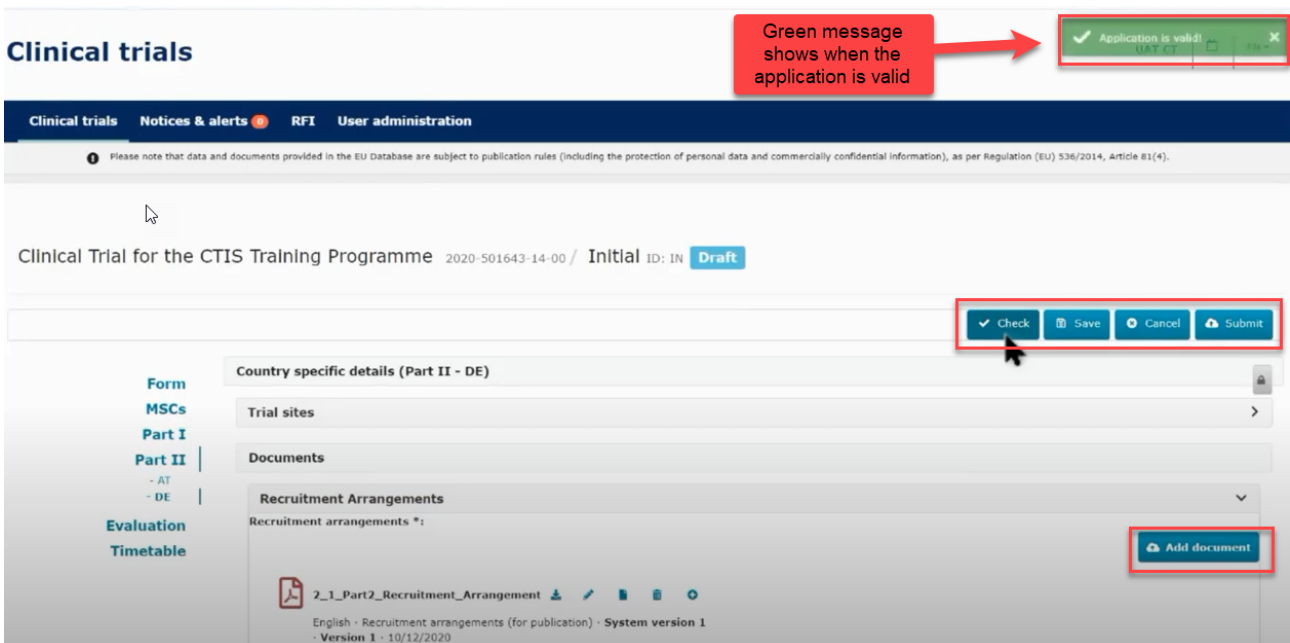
Clinical trials

Green message shows when the application is valid

Application is valid!

UAT CT

EN

Clinical trials Notices & alerts 0 RFI User administration

Please note that data and documents provided in the EU Database are subject to publication rules (including the protection of personal data and commercially confidential information), as per Regulation (EU) 536/2014, Article 81(4).

Clinical Trial for the CTIS Training Programme 2020-501643-14-00 / Initial ID: IN Draft

Check Save Cancel Submit

Form
MSCs
Part I
Part II
- AT
- DE
Evaluation
Timetable

Country specific details (Part II - DE)

Trial sites

Documents

Recruitment Arrangements

Recruitment arrangements *:

Add document

2_1_Part2_Recruitment_Arrangement

English · Recruitment arrangements (for publication) · System version 1 · Version 1 · 10/12/2020